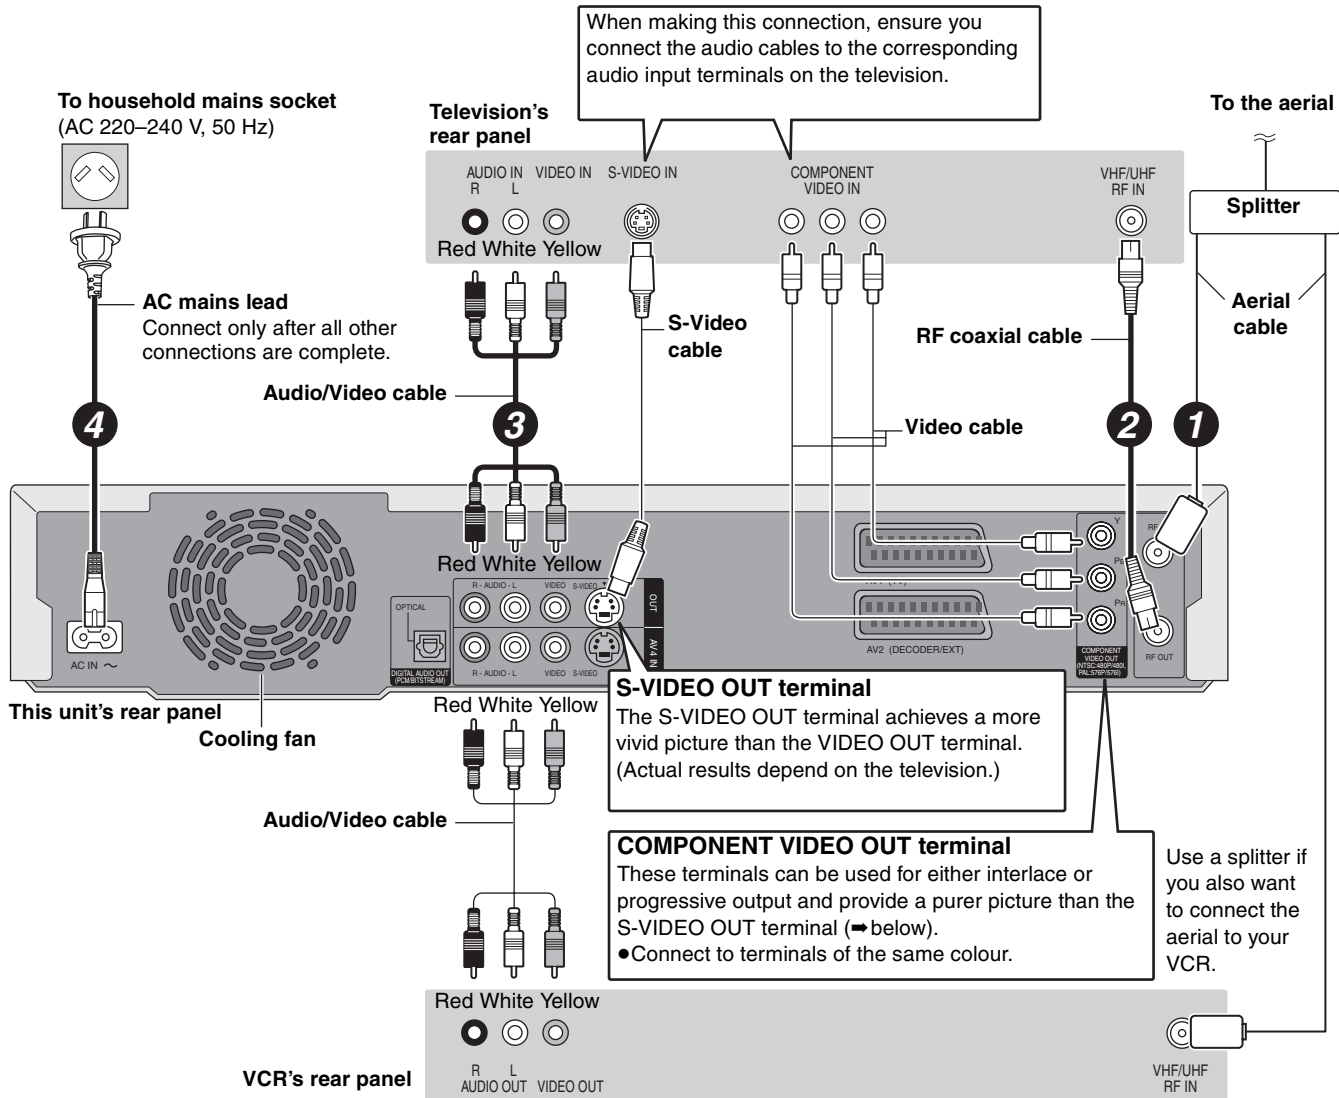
When making this connection, ensure you connect the audio cables to the corresponding audio input terminals on the television.

To household mains socket
(AC 220–240 V, 50 Hz)

Television's rear panel

To the aerial

AUDIO IN
R L
VIDEO IN
S-VIDEO IN
COMPONENT VIDEO IN
VHF/UHF RF IN

Splitter

Red White Yellow

AC mains lead
Connect only after all other connections are complete.

S-Video cable

RF coaxial cable

Aerial cable

Audio/Video cable

4

3

Video cable

2

1

Red White Yellow

R - AUDIO - L VIDEO S-VIDEO OUT
OPTICAL
R - AUDIO - L VIDEO S-VIDEO AV4 IN
DIGITAL AUDIO OUT (PCM/BITSTREAM)
AC IN ~
AV2 (DECODER/EXT)
Y
PB
PR
COMPONENT VIDEO OUT (NTSC:480P/480I, PAL:576P/576I)
RF
RF OUT

This unit's rear panel

Cooling fan

Red White Yellow

S-VIDEO OUT terminal
The S-VIDEO OUT terminal achieves a more vivid picture than the VIDEO OUT terminal. (Actual results depend on the television.)

Audio/Video cable

COMPONENT VIDEO OUT terminal
These terminals can be used for either interlace or progressive output and provide a purer picture than the S-VIDEO OUT terminal (➡below).
●Connect to terminals of the same colour.

Use a splitter if you also want to connect the aerial to your VCR.

Red White Yellow

R L
AUDIO OUT VIDEO OUT

VHF/UHF RF IN

VCR's rear panel